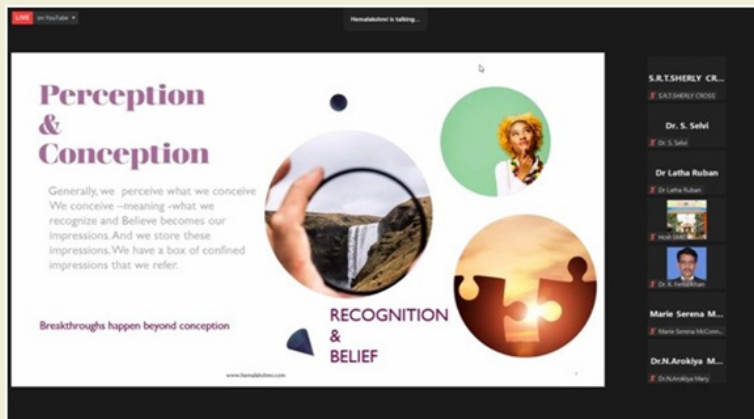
LIVE on YouTube

Hemalakshmi is talking...

Perception & Conception

Generally, we perceive what we conceive We conceive –meaning -what we recognize and Believe becomes our impressions. And we store these impressions. We have a box of confined impressions that we refer.

Breakthroughs happen beyond conception

RECOGNITION & BELIEF

www.hemalakshmi.com

S.R.T.SHERLY CR...
S.R.T.SHERLY CROSS

Dr. S. Selvi
Dr. S. Selvi

Dr Latha Ruban
Dr Latha Ruban

Hosh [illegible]

Dr. K. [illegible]

Marie Serena M...
Marie Serena McCon...

Dr.N.Arokiya M...
Dr.N.Arokiya Mary